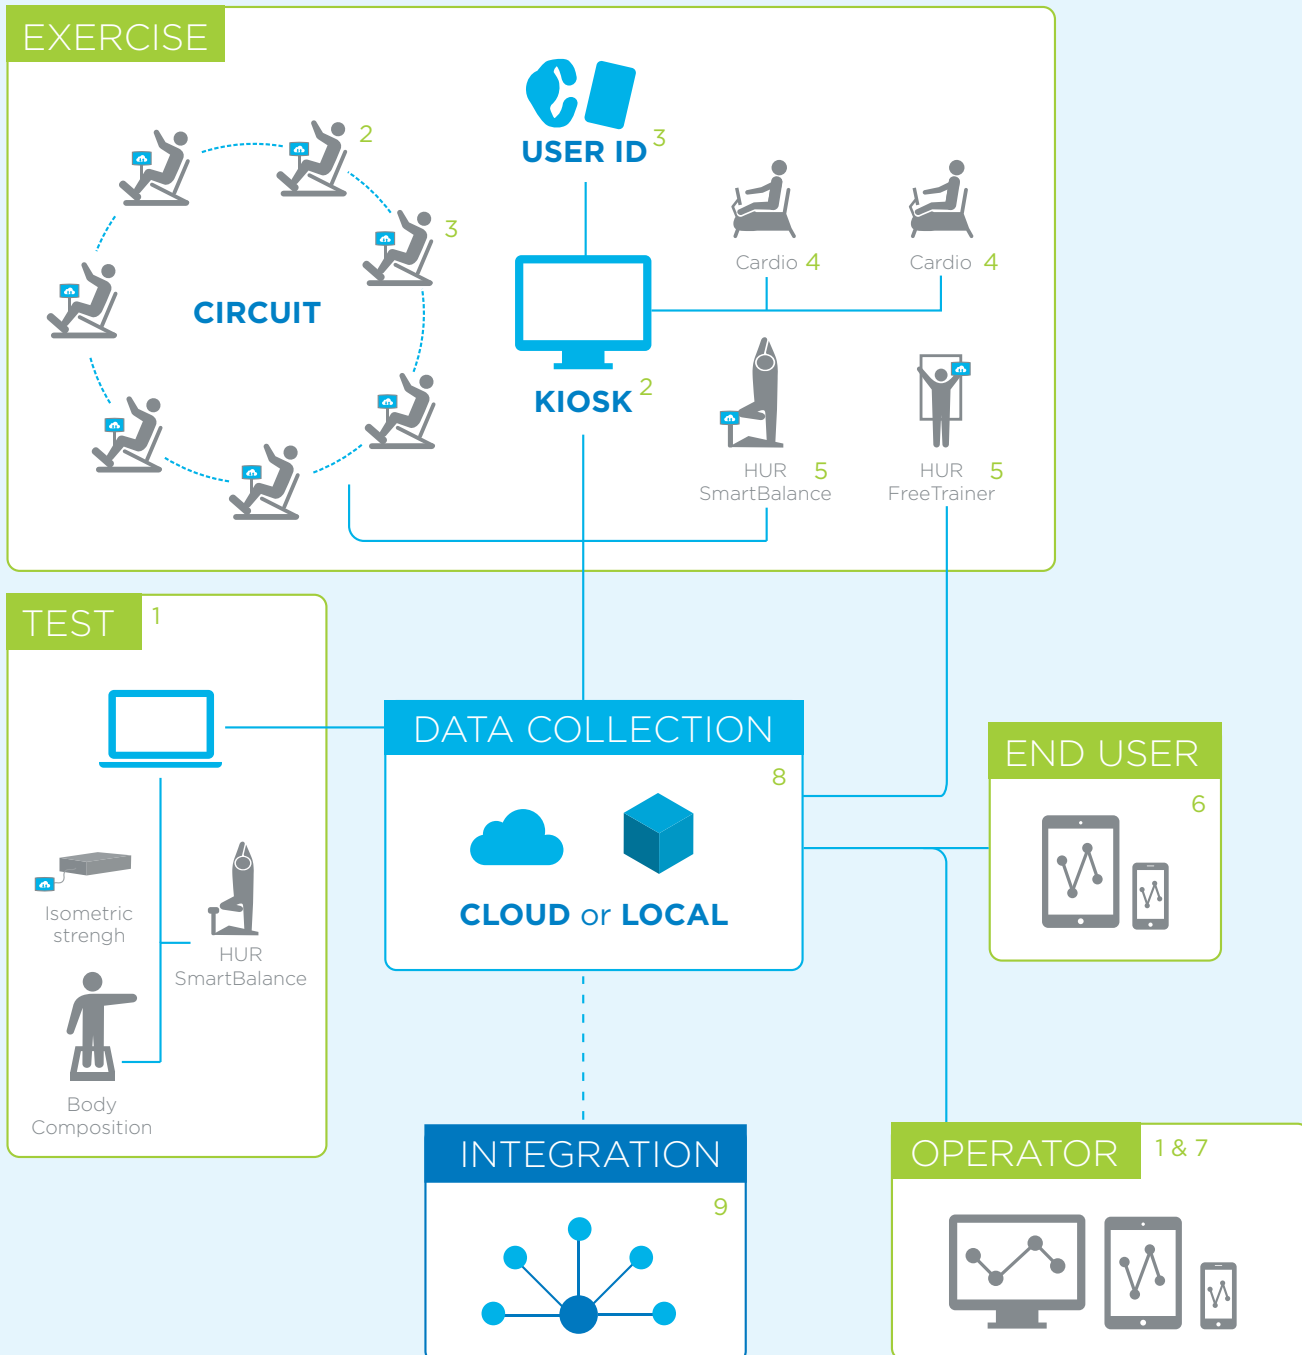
EXERCISE

USER ID 3

2

3

CIRCUIT

KIOSK 2

Cardio 4

Cardio 4

HUR 5
SmartBalance

HUR 5
FreeTrainer

TEST 1

Isometric strengh

HUR SmartBalance

Body Composition

DATA COLLECTION

8

CLOUD or LOCAL

END USER

6

INTEGRATION

9

OPERATOR 1 & 7